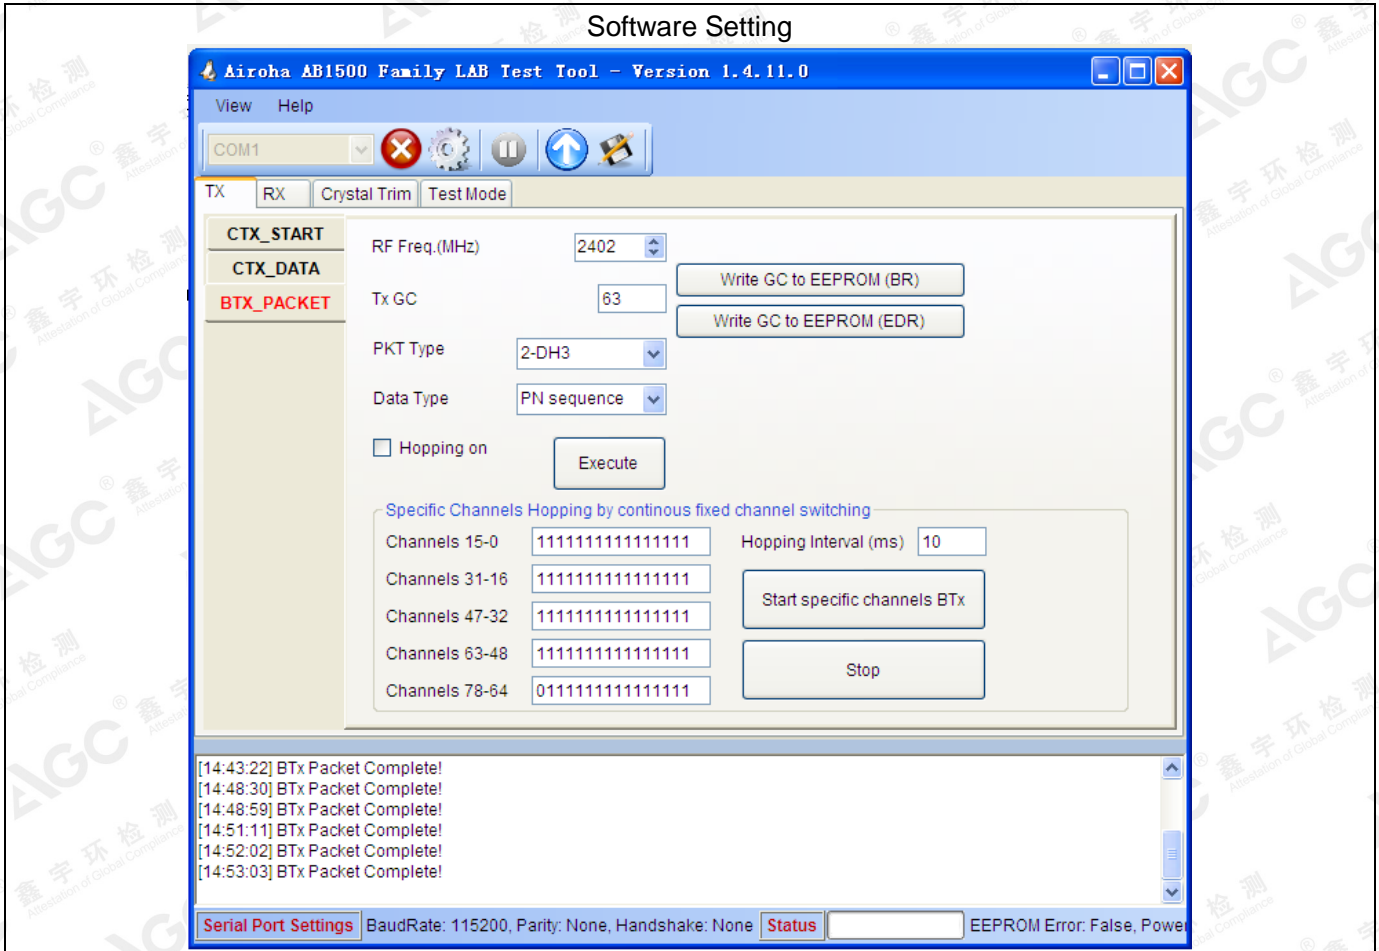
Software Setting

Airoha AB1500 Family LAB Test Tool - Version 1.4.11.0

View Help

COM1

TX RX Crystal Trim Test Mode

CTX_START
CTX_DATA
BTX_PACKET

RF Freq.(MHz) 2402

Tx GC 63

Write GC to EEPROM (BR)

Write GC to EEPROM (EDR)

PKT Type 2-DH3

Data Type PN sequence

Hopping on

Execute

Specific Channels Hopping by continous fixed channel switching

Channels 15-0 1111111111111111

Hopping Interval (ms) 10

Channels 31-16 1111111111111111

Start specific channels BTx

Channels 47-32 1111111111111111

Channels 63-48 1111111111111111

Stop

Channels 78-64 0111111111111111

[14:43:22] BTx Packet Complete!
[14:48:30] BTx Packet Complete!
[14:48:59] BTx Packet Complete!
[14:51:11] BTx Packet Complete!
[14:52:02] BTx Packet Complete!
[14:53:03] BTx Packet Complete!

Serial Port Settings BaudRate: 115200, Parity: None, Handshake: None Status EEPROM Error: False, Powe